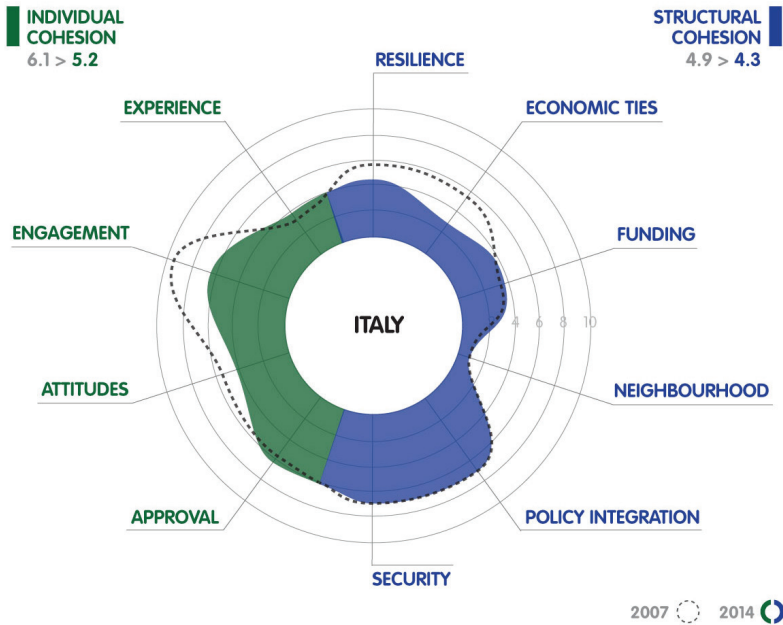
INDIVIDUAL COHESION
6.1 > 5.2

STRUCTURAL COHESION
4.9 > 4.3

RESILIENCE

EXPERIENCE

ECONOMIC TIES

ENGAGEMENT

FUNDING

ITALY

4 6 8 10

ATTITUDES

NEIGHBOURHOOD

APPROVAL

POLICY INTEGRATION

SECURITY

2007 2014